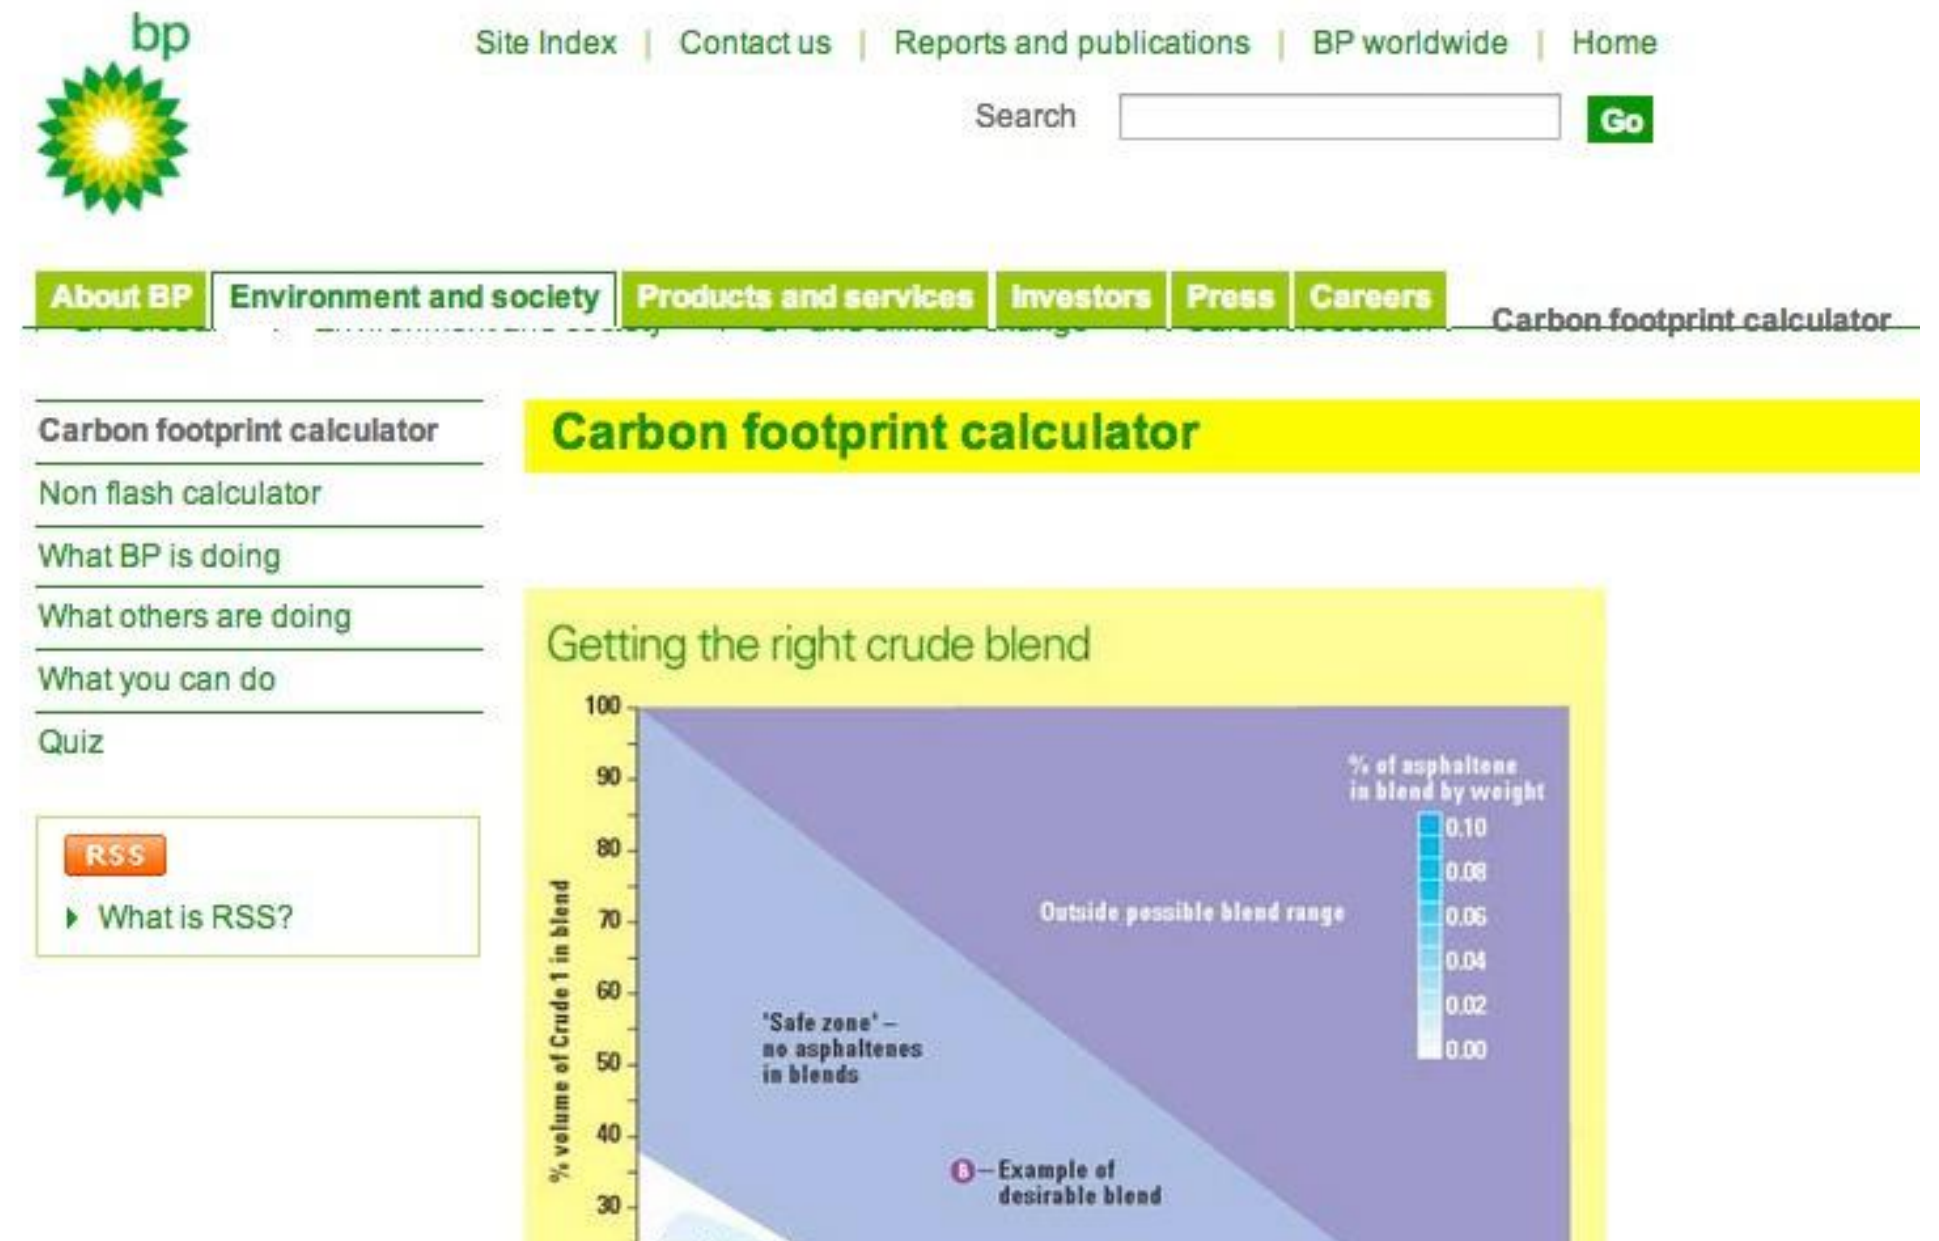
bp

Site Index | Contact us | Reports and publications | BP worldwide | Home

Search Go

About BP | Environment and society | Products and services | Investors | Press | Careers

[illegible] Carbon footprint calculator

Carbon footprint calculator

Non flash calculator

What BP is doing

What others are doing

What you can do

Quiz

RSS

What is RSS?

Carbon footprint calculator

Getting the right crude blend

% of asphaltene in blend by weight

0.10
0.08
0.06
0.04
0.02
0.00

Outside possible blend range

'Safe zone' – no asphaltenes in blends

B – Example of desirable blend

% volume of Crude 1 in blend

100
90
80
70
60
50
40
30